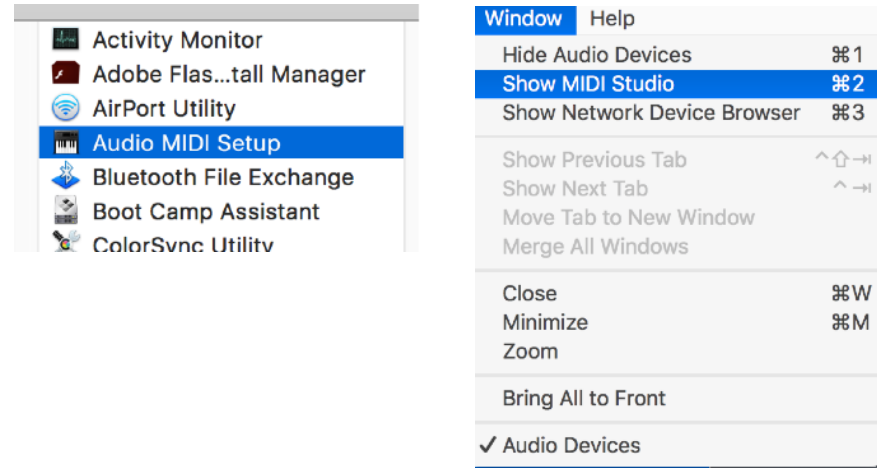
Activity Monitor
Adobe Flas...tall Manager
AirPort Utility
Audio MIDI Setup
Bluetooth File Exchange
Boot Camp Assistant
ColorSync Utility

Window Help
Hide Audio Devices ⌘1
Show MIDI Studio ⌘2
Show Network Device Browser ⌘3

Show Previous Tab ^⇧⇥
Show Next Tab ^⇥
Move Tab to New Window
Merge All Windows

Close ⌘W
Minimize ⌘M
Zoom

Bring All to Front

✓ Audio Devices